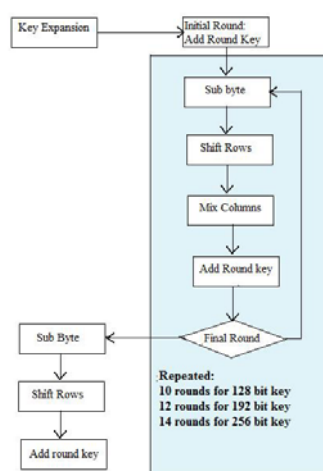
Key Expansion

Initial Round:
Add Round Key

Sub byte

Shift Rows

Mix Columns

Add Round key

Final Round

Sub Byte

Shift Rows

Add round key

Repeated:
10 rounds for 128 bit key
12 rounds for 192 bit key
14 rounds for 256 bit key